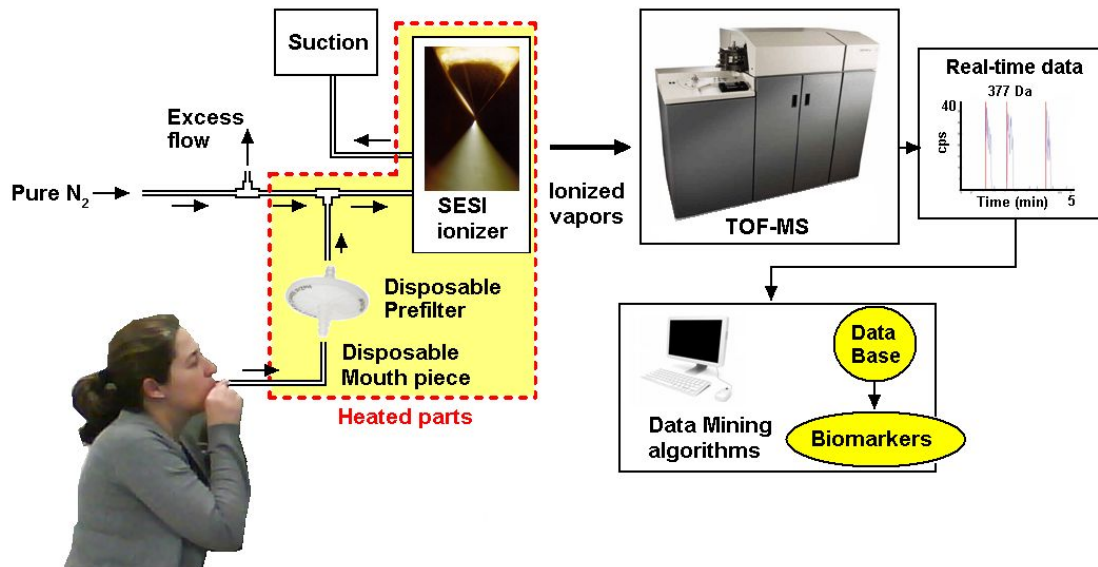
Suction

Excess flow

Pure $N_2$

SESI ionizer

Disposable Prefilter

Disposable Mouth piece

Heated parts

Ionized vapors

TOF-MS

Real-time data

377 Da

40

cps

0

Time (min)

5

Data Base

Data Mining algorithms

Biomarkers